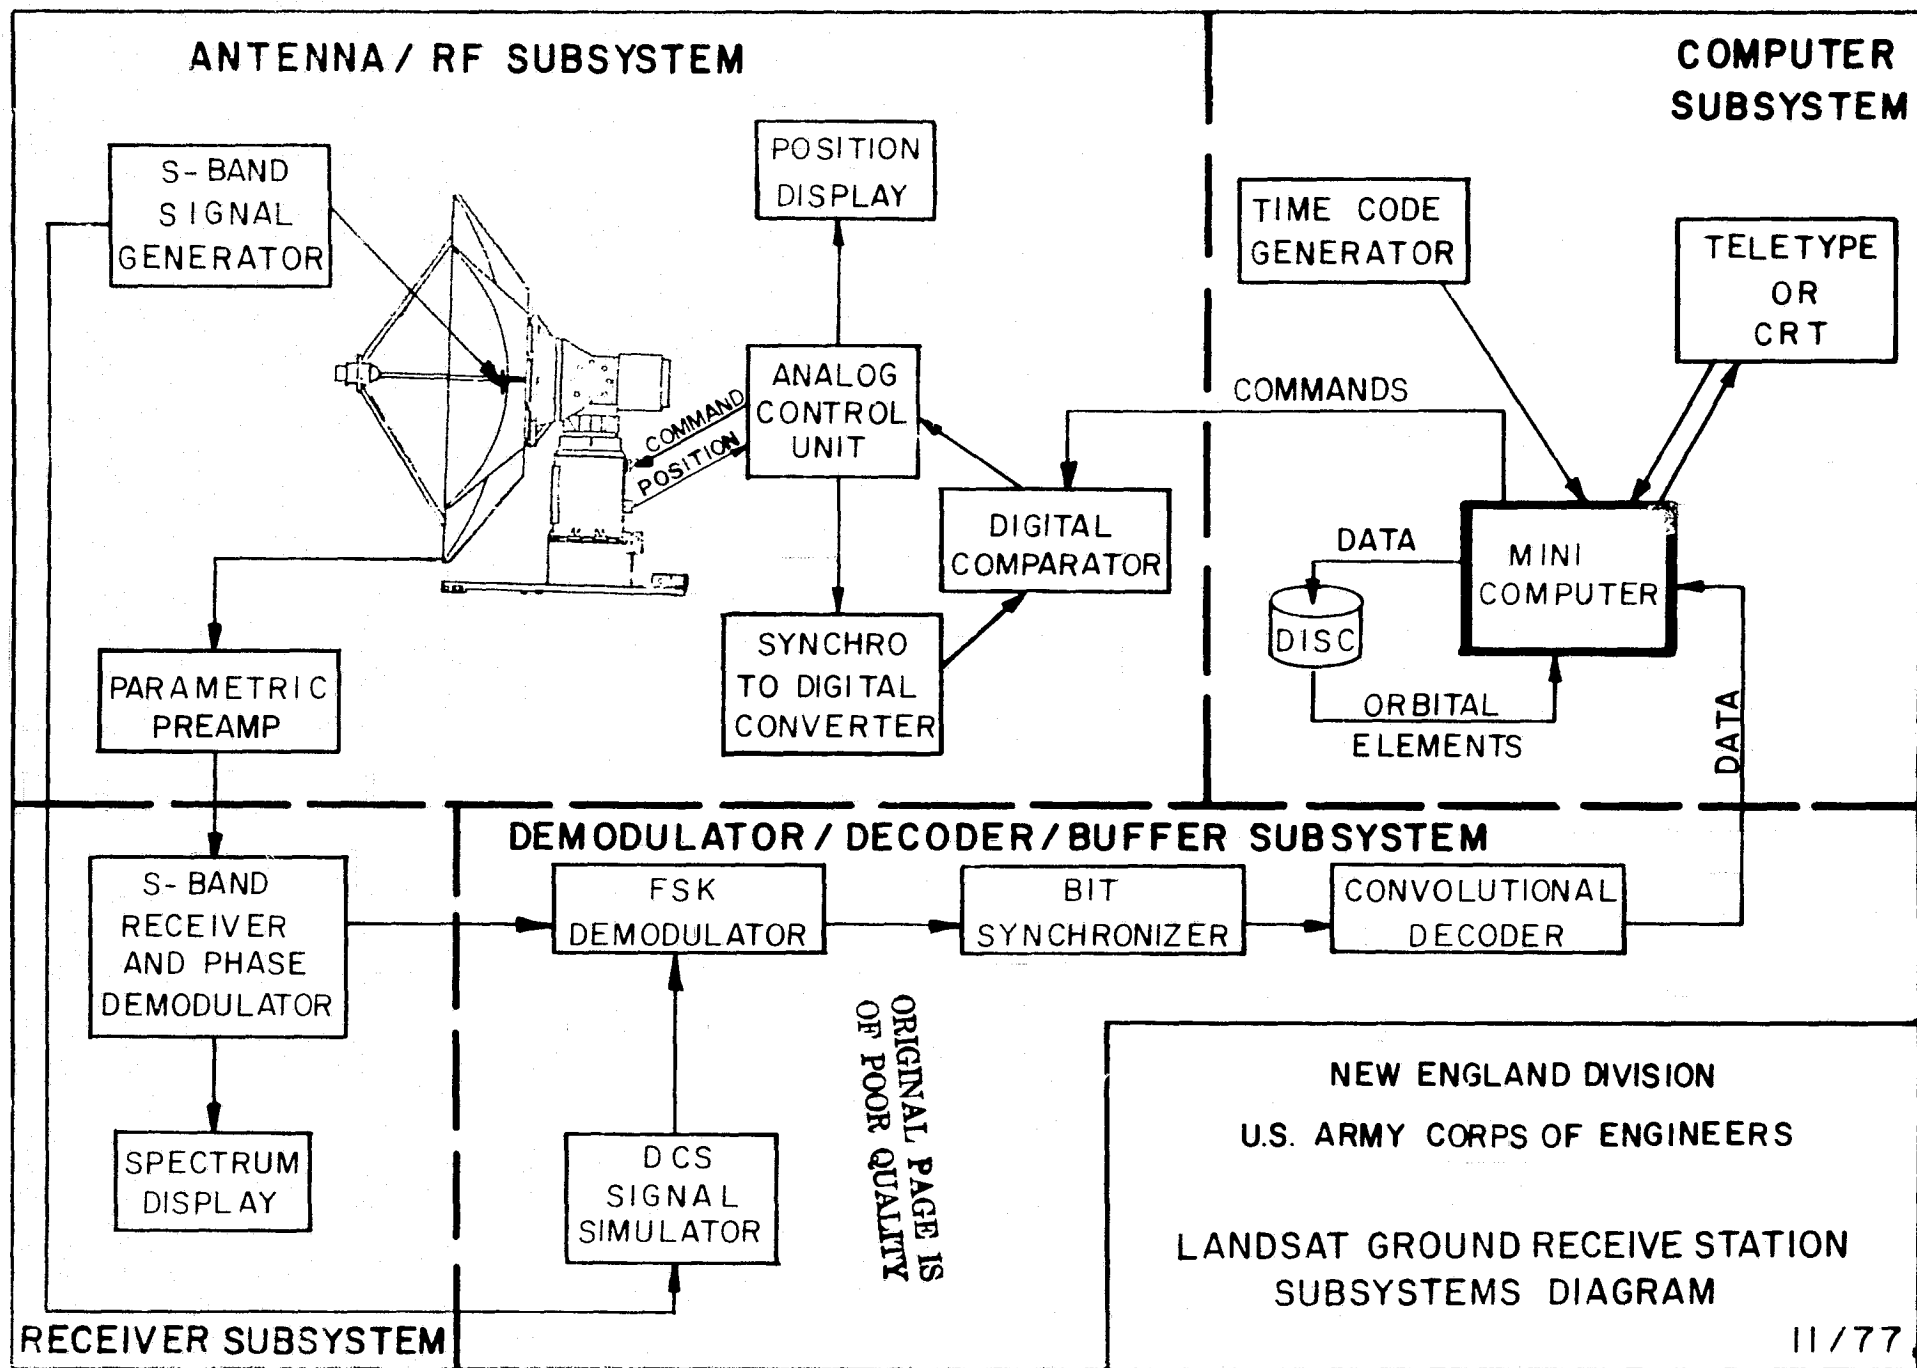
ANTENNA / RF SUBSYSTEM

COMPUTER SUBSYSTEM

S-BAND SIGNAL GENERATOR

POSITION DISPLAY

TIME CODE GENERATOR

TELETYPE OR CRT

ANALOG CONTROL UNIT

COMMAND

POSITION

COMMANDS

DIGITAL COMPARATOR

DATA

MINI COMPUTER

DISC

SYNCHRO TO DIGITAL CONVERTER

PARAMETRIC PREAMP

ORBITAL ELEMENTS

DATA

DEMODULATOR / DECODER / BUFFER SUBSYSTEM

S-BAND RECEIVER AND PHASE DEMODULATOR

FSK DEMODULATOR

BIT SYNCHRONIZER

CONVOLUTIONAL DECODER

ORIGINAL PAGE IS OF POOR QUALITY

SPECTRUM DISPLAY

DCS SIGNAL SIMULATOR

NEW ENGLAND DIVISION

U.S. ARMY CORPS OF ENGINEERS

LANDSAT GROUND RECEIVE STATION SUBSYSTEMS DIAGRAM

11/77

RECEIVER SUBSYSTEM